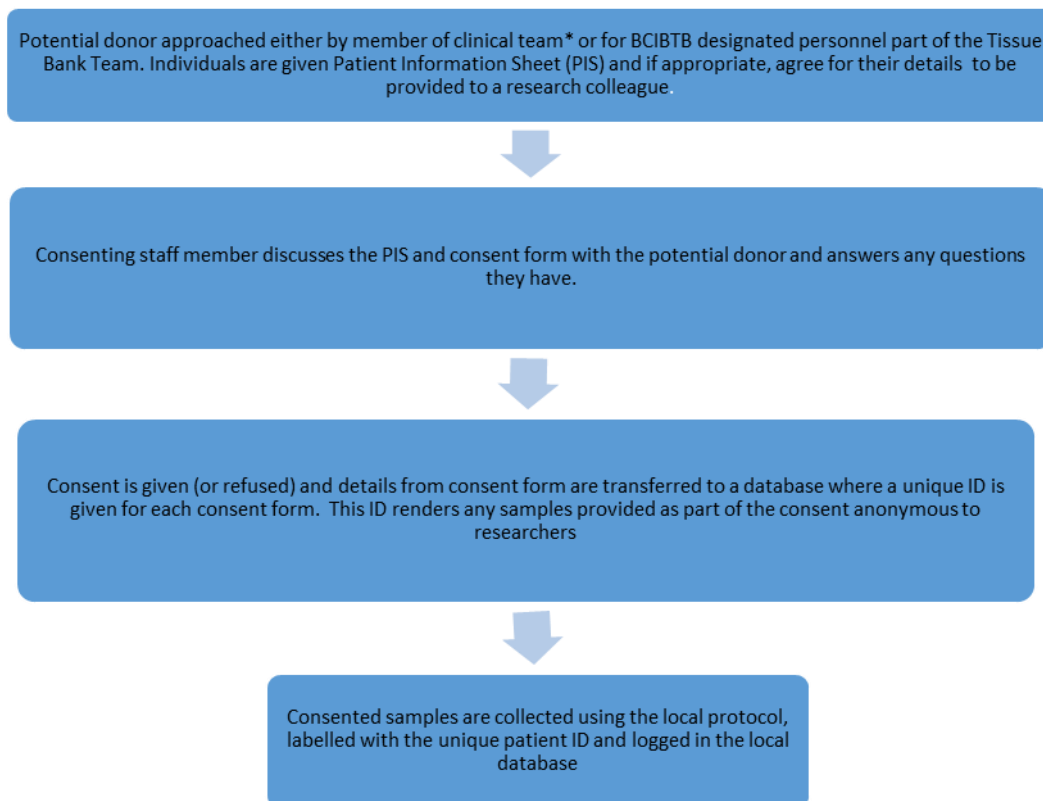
Potential donor approached either by member of clinical team* or for BCIBTB designated personnel part of the Tissue Bank Team. Individuals are given Patient Information Sheet (PIS) and if appropriate, agree for their details to be provided to a research colleague.

Consenting staff member discusses the PIS and consent form with the potential donor and answers any questions they have.

Consent is given (or refused) and details from consent form are transferred to a database where a unique ID is given for each consent form. This ID renders any samples provided as part of the consent anonymous to researchers

Consented samples are collected using the local protocol, labelled with the unique patient ID and logged in the local database